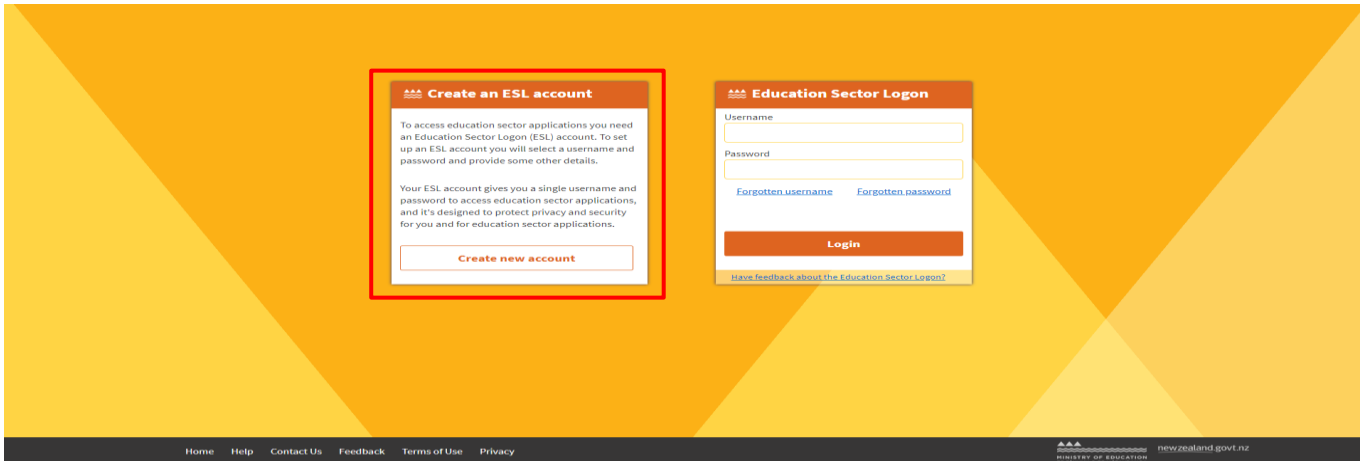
Create an ESL account

To access education sector applications you need an Education Sector Logon (ESL) account. To set up an ESL account you will select a username and password and provide some other details.

Your ESL account gives you a single username and password to access education sector applications, and it's designed to protect privacy and security for you and for education sector applications.

Create new account

Education Sector Logon

Username

Password

Forgotten username Forgotten password

Login

Have feedback about the Education Sector Logon?

Home Help Contact Us Feedback Terms of Use Privacy

MINISTRY OF EDUCATION

newzealand.govt.nz